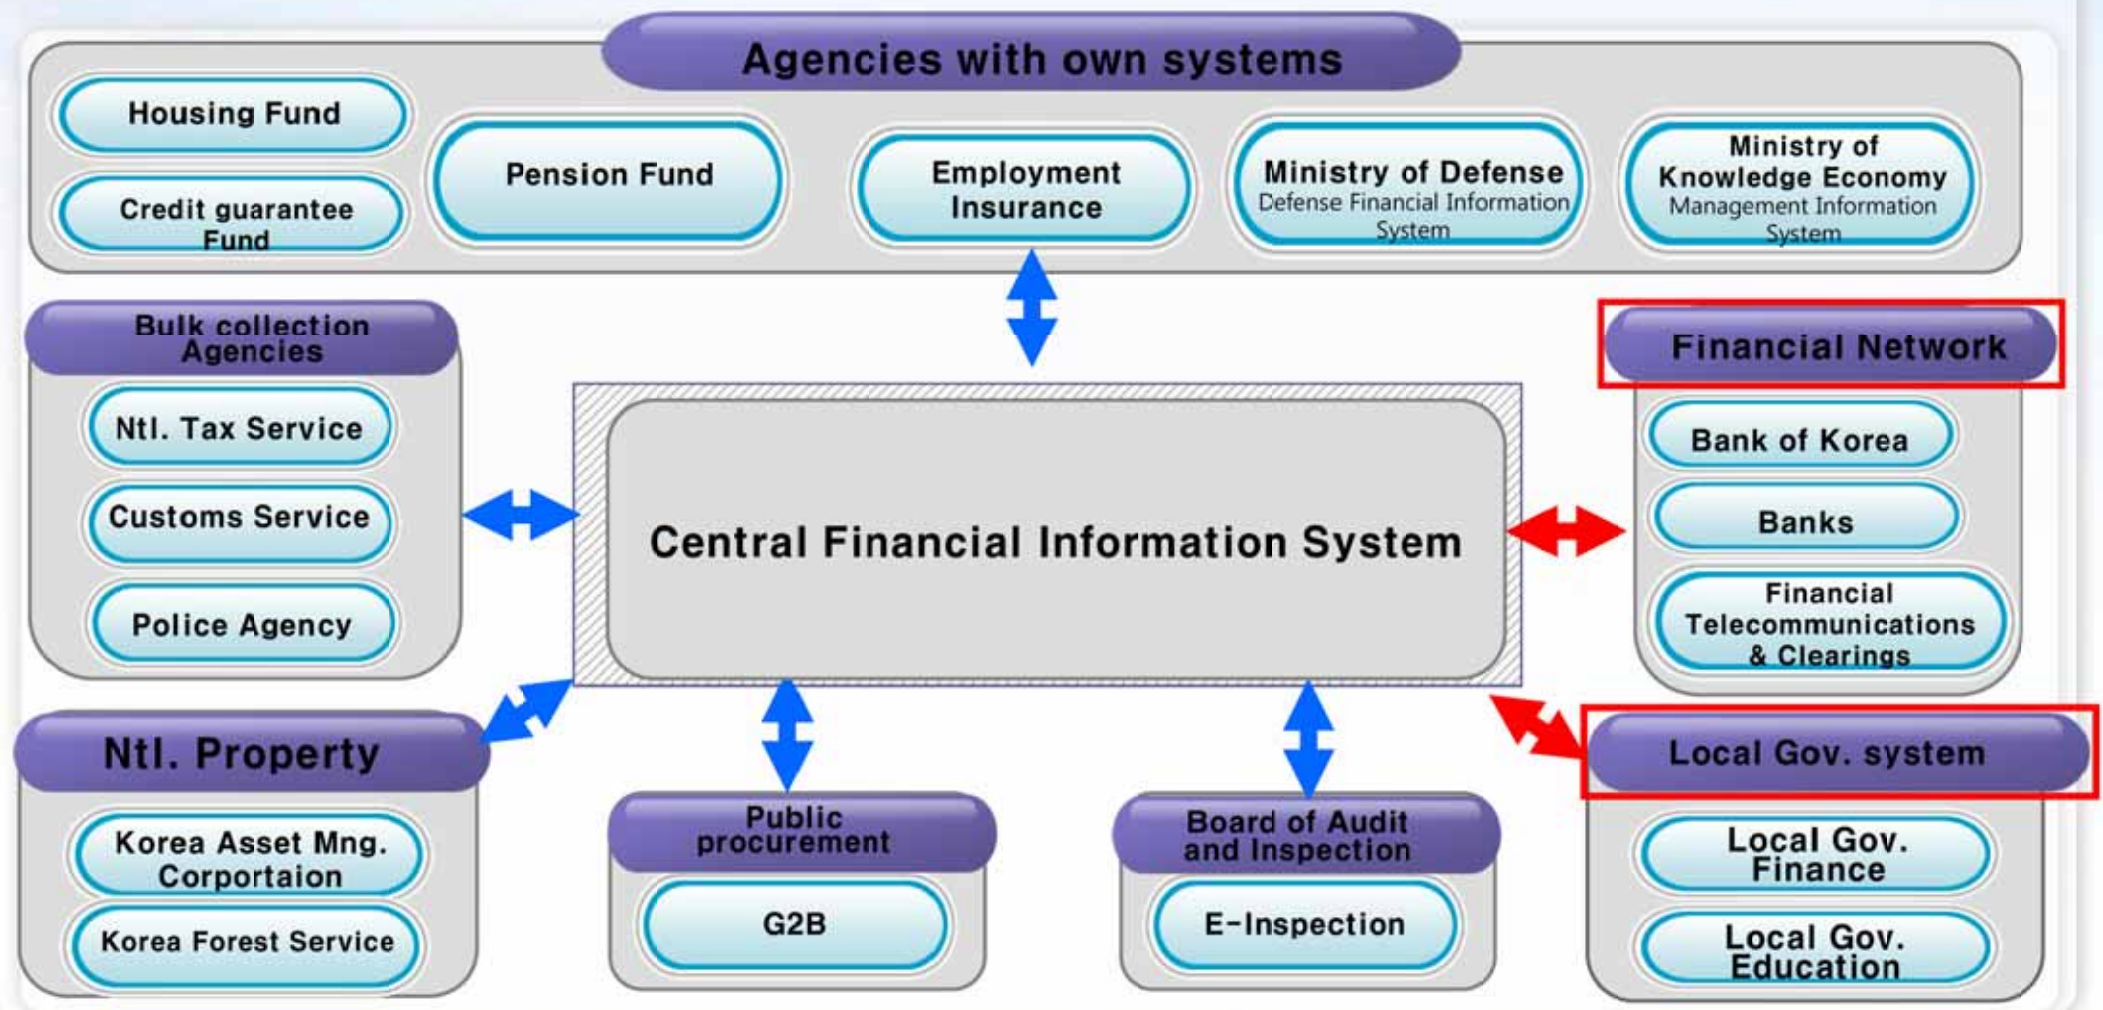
Agencies with own systems

Housing Fund

Credit guarantee Fund

Pension Fund

Employment Insurance

Ministry of Defense
Defense Financial Information System

Ministry of Knowledge Economy
Management Information System

Bulk collection Agencies

Ntl. Tax Service

Customs Service

Police Agency

Central Financial Information System

Financial Network

Bank of Korea

Banks

Financial Telecommunications & Clearings

Ntl. Property

Korea Asset Mng. Corportaion

Korea Forest Service

Public procurement

G2B

Board of Audit and Inspection

E-Inspection

Local Gov. system

Local Gov. Finance

Local Gov. Education